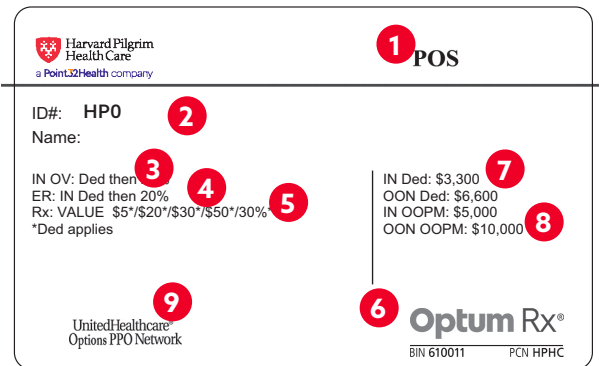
Harvard Pilgrim Health Care
a Point32Health company

1 POS

ID#: HP0 2
Name:

IN OV: Ded then 3
ER: IN Ded then 20% 4
Rx: VALUE $5*/$20*/$30*/$50*/30%* 5
*Ded applies

IN Ded: $3,300 7
OON Ded: $6,600
IN OOPM: $5,000
OON OOPM: $10,000 8

9
UnitedHealthcare®
Options PPO Network

6
Optum Rx®
BIN 610011 PCN HPHC